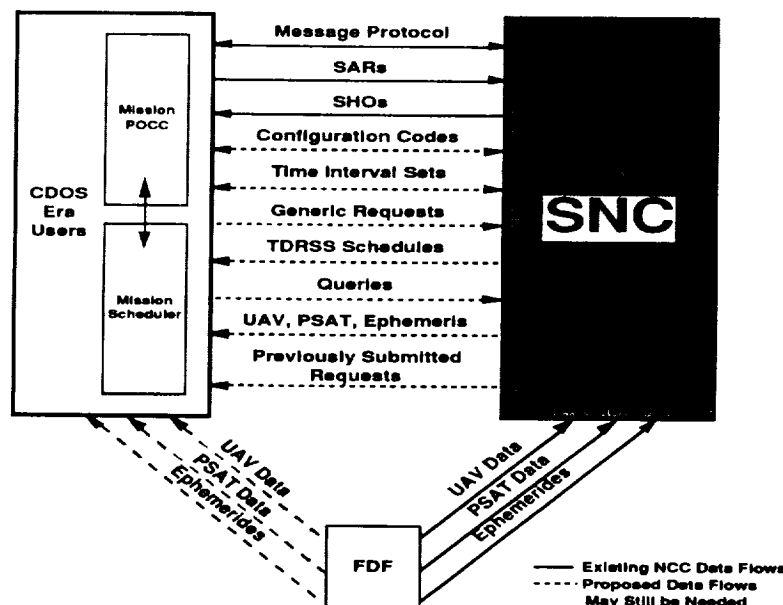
Mission POCC

CDOS Era Users

Mission Scheduler

Message Protocol

SARs

SHOs

Configuration Codes

Time Interval Sets

Generic Requests

TDRSS Schedules

Queries

UAV, PSAT, Ephemeris

Previously Submitted Requests

SNC

UAV Data

PSAT Data

Ephemerides

UAV Data

PSAT Data

Ephemerides

FDF

Existing NCC Data Flows

Proposed Data Flows

May Still be Needed